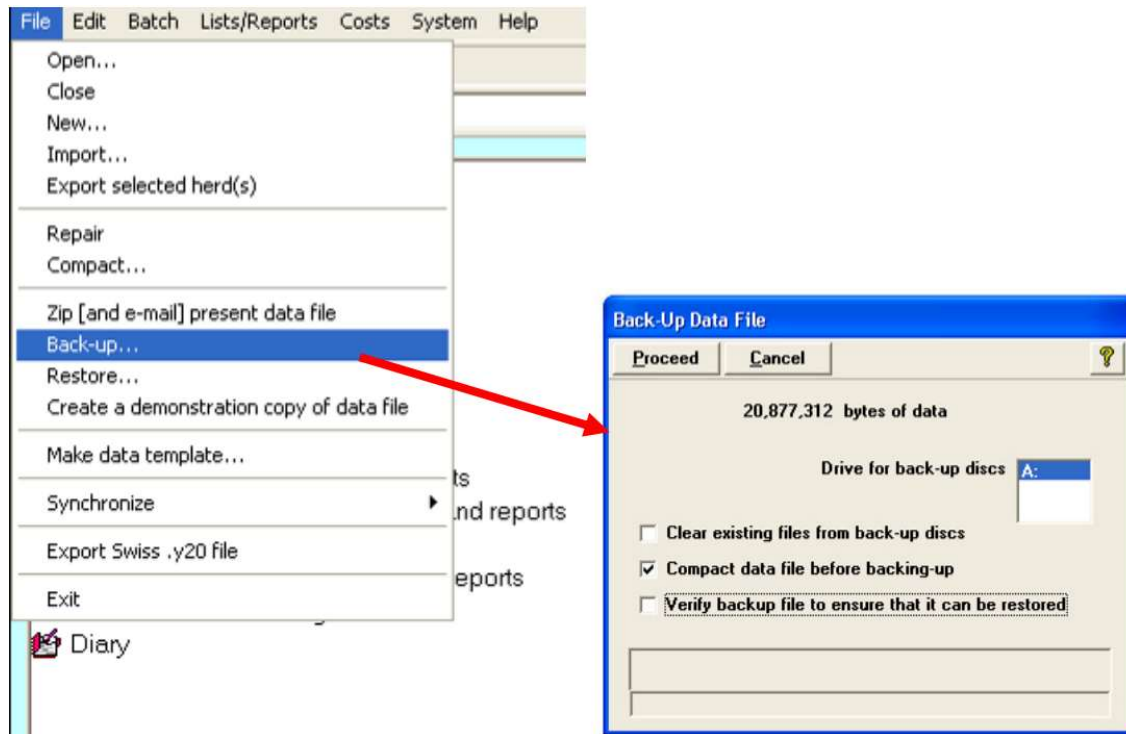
File Edit Batch Lists/Reports Costs System Help

Open...
Close
New...
Import...
Export selected herd(s)

Repair
Compact...

Zip [and e-mail] present data file
Back-up...
Restore...
Create a demonstration copy of data file

Make data template...

Synchronize

Export Swiss .y20 file

Exit

ts
nd reports
eports
Diary

Back-Up Data File

Proceed Cancel

20,877,312 bytes of data

Drive for back-up discs A:

Clear existing files from back-up discs
Compact data file before backing-up
Verify backup file to ensure that it can be restored